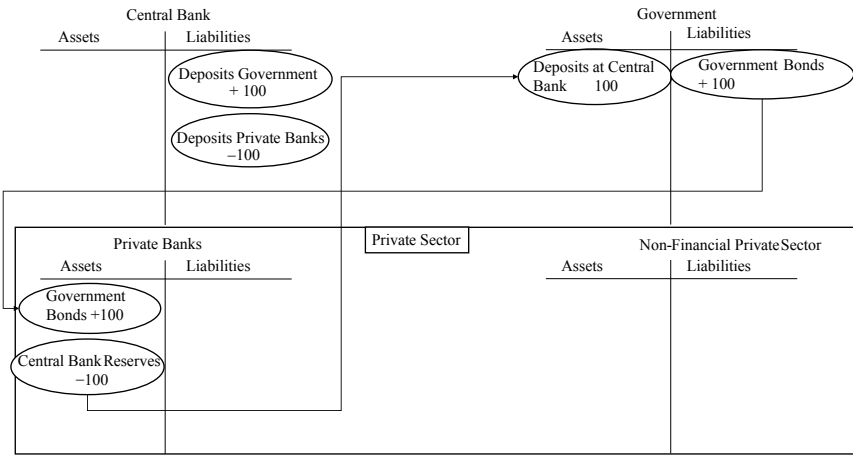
Central Bank

Assets | Liabilities

Deposits Government + 100

Deposits Private Banks −100

Government

Assets | Liabilities

Deposits at Central Bank 100

Government Bonds + 100

Private Sector

Private Banks

Assets | Liabilities

Government Bonds +100

Central Bank Reserves −100

Non-Financial Private Sector

Assets | Liabilities